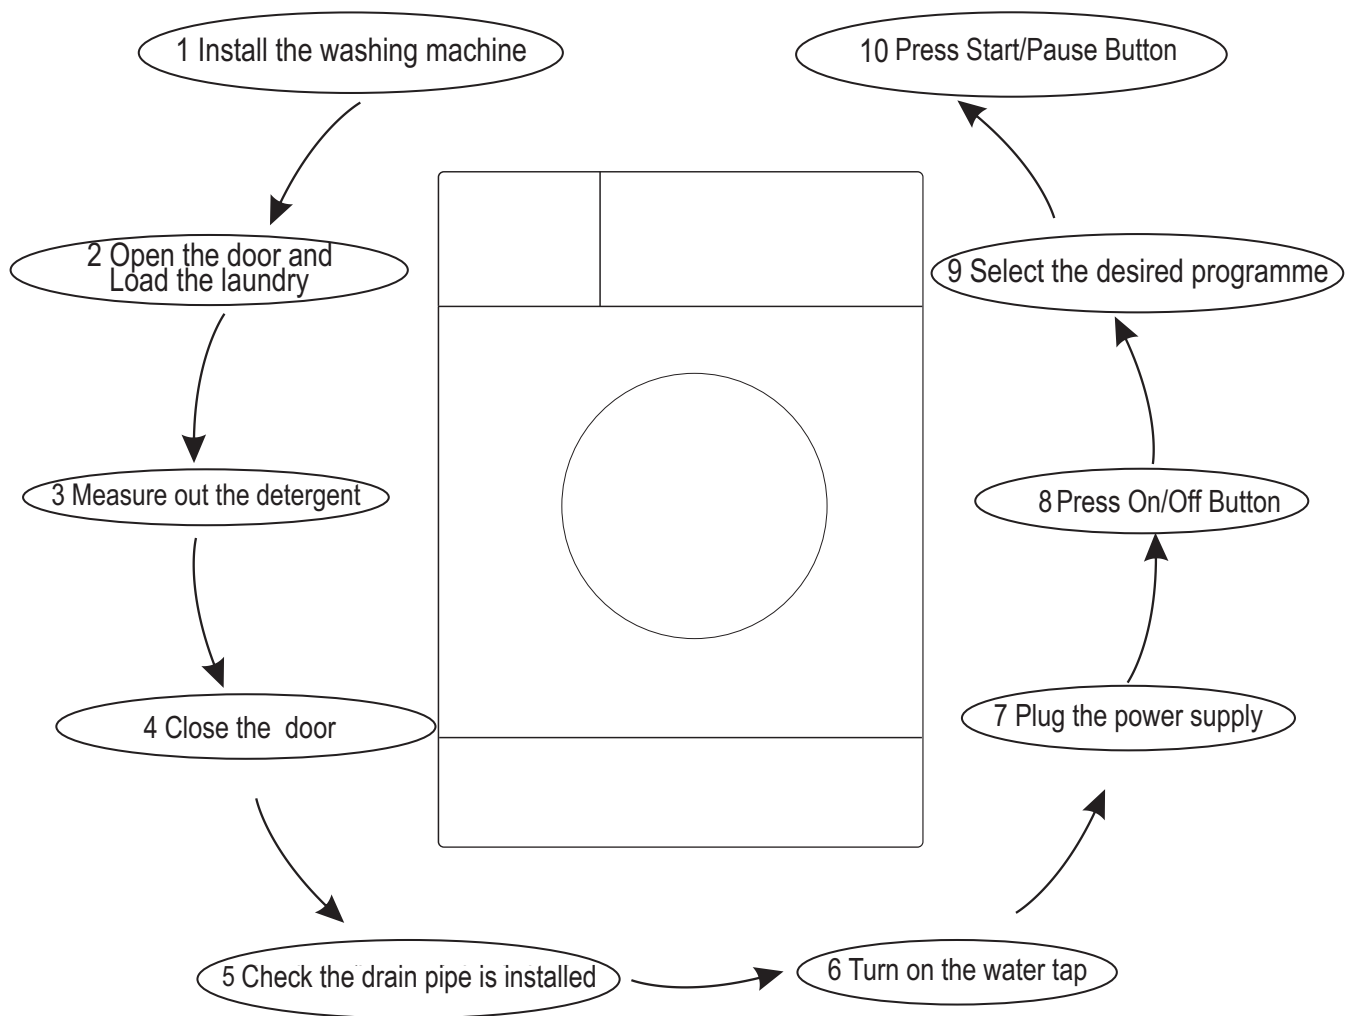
1 Install the washing machine

2 Open the door and Load the laundry

3 Measure out the detergent

4 Close the door

5 Check the drain pipe is installed

6 Turn on the water tap

7 Plug the power supply

8 Press On/Off Button

9 Select the desired programme

10 Press Start/Pause Button